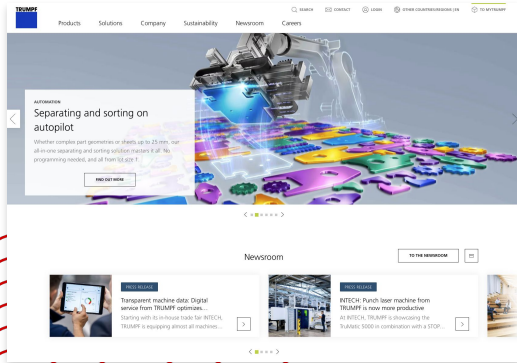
TRUMPF

SEARCH CONTACT LOGIN OTHER COUNTRIES/REGIONS | EN TO MYTRUMPF

Products Solutions Company Sustainability Newsroom Careers

AUTOMATION

Separating and sorting on autopilot

Whether complex part geometries or sheets up to 25 mm, our all-in-one separating and sorting solution masters it all. No programming needed, and all from lot size 1.

FIND OUT MORE

Newsroom

TO THE NEWSROOM

PRESS RELEASE

Transparent machine data: Digital service from TRUMPF optimizes...

Starting with its in-house trade fair INTECH, TRUMPF is equipping almost all machines...

PRESS RELEASE

INTECH: Punch laser machine from TRUMPF is now more productive

At INTECH, TRUMPF is showcasing the TruMatic 5000 in combination with a STOP...